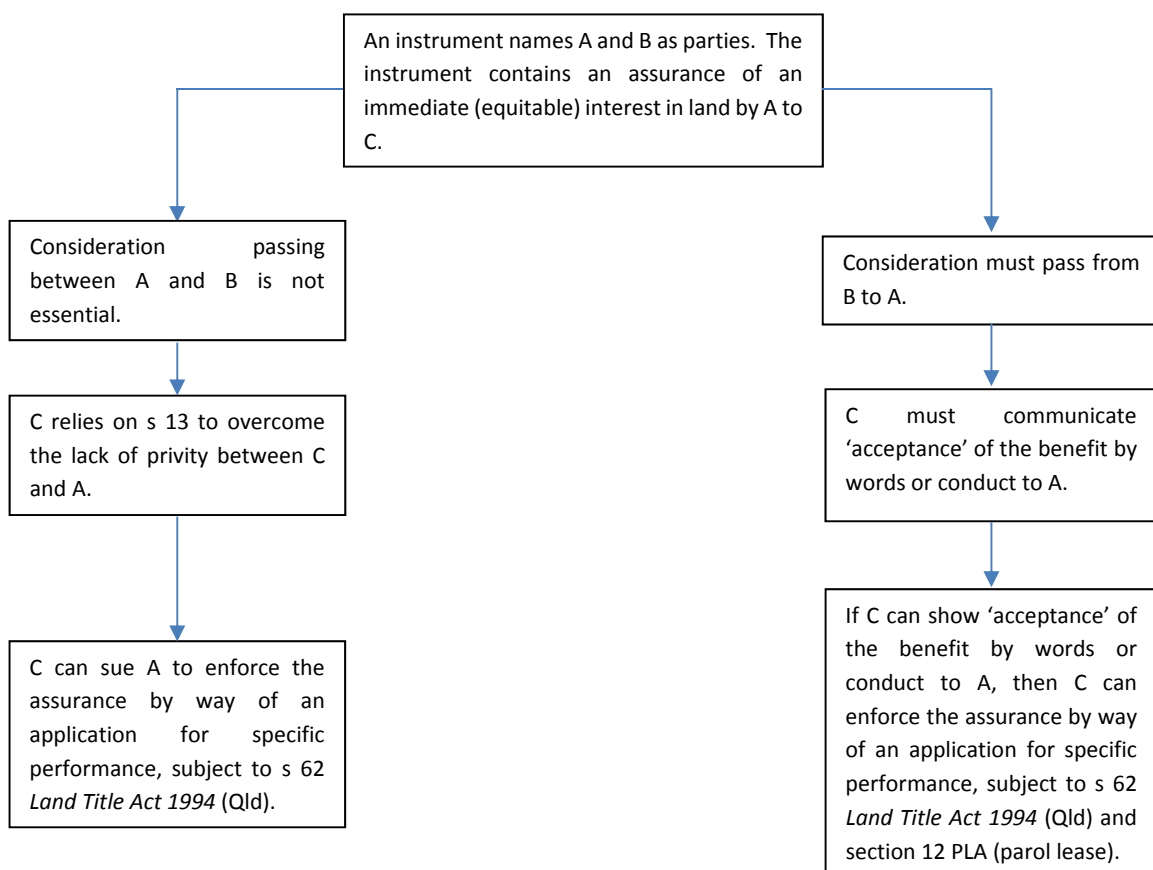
An instrument names A and B as parties. The instrument contains an assurance of an immediate (equitable) interest in land by A to C.

Consideration passing between A and B is not essential.

C relies on s 13 to overcome the lack of privity between C and A.

C can sue A to enforce the assurance by way of an application for specific performance, subject to s 62 *Land Title Act 1994* (Qld).

Consideration must pass from B to A.

C must communicate 'acceptance' of the benefit by words or conduct to A.

If C can show 'acceptance' of the benefit by words or conduct to A, then C can enforce the assurance by way of an application for specific performance, subject to s 62 *Land Title Act 1994* (Qld) and section 12 PLA (parol lease).